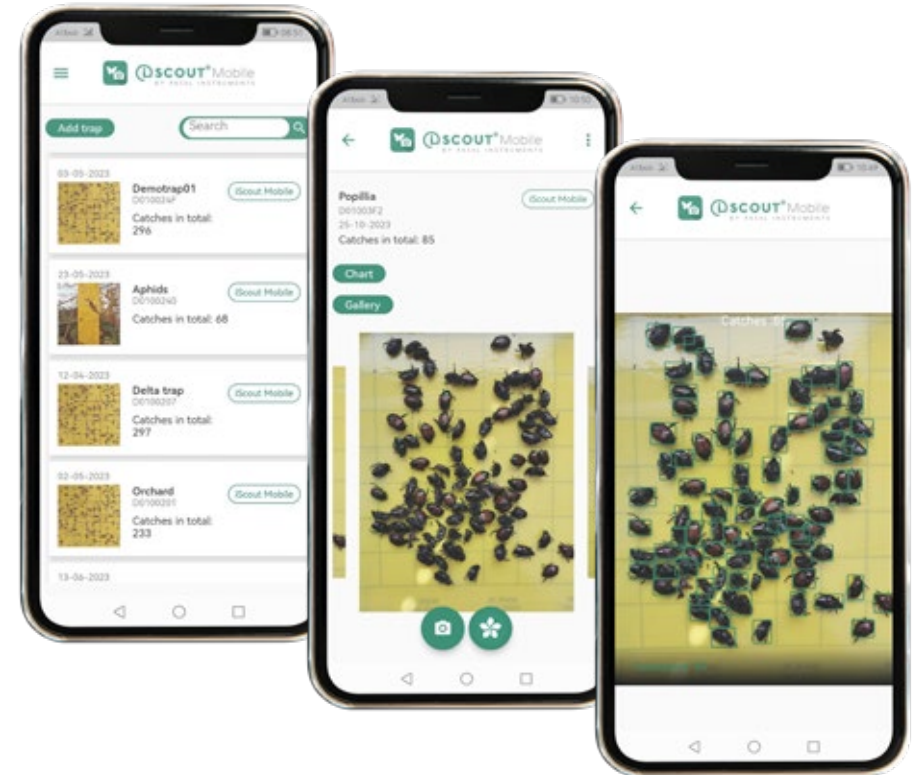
iSCOUT® Mobile
BY PESSL INSTRUMENTS

Add trap
Search

03-05-2023
Demotrap01
D010024F
iScout Mobile
Catches in total:
296

23-05-2023
Aphids
D0100240
iScout Mobile
Catches in total: 68

12-04-2023
Delta trap
D0100207
iScout Mobile
Catches in total:
297

02-05-2023
Orchard
D0100201
iScout Mobile
Catches in total:
233

13-06-2023

iSCOUT® Mobile
BY PESSL INSTRUMENTS

Popillia
D01003F2
25-10-2023
Catches in total: 85
iScout Mobile

Chart
Gallery

iSCOUT® Mobile
BY PESSL INSTRUMENTS

Catches: 8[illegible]